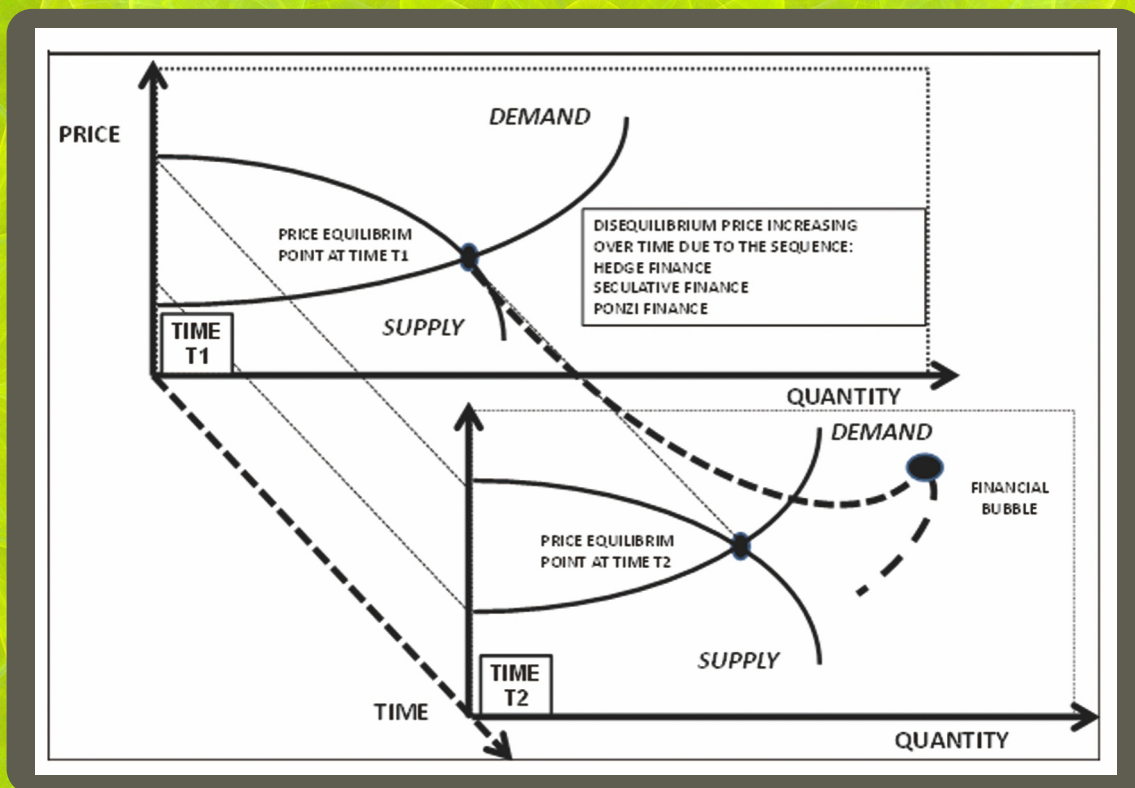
PRICE

DEMAND

PRICE EQUILIBRIM POINT AT TIME T1

DISEQUILIBRIUM PRICE INCREASING OVER TIME DUE TO THE SEQUENCE:
HEDGE FINANCE
SECULATIVE FINANCE
PONZI FINANCE

SUPPLY

TIME T1

QUANTITY

DEMAND

FINANCIAL BUBBLE

PRICE EQUILIBRIM POINT AT TIME T2

SUPPLY

TIME T2

TIME

QUANTITY